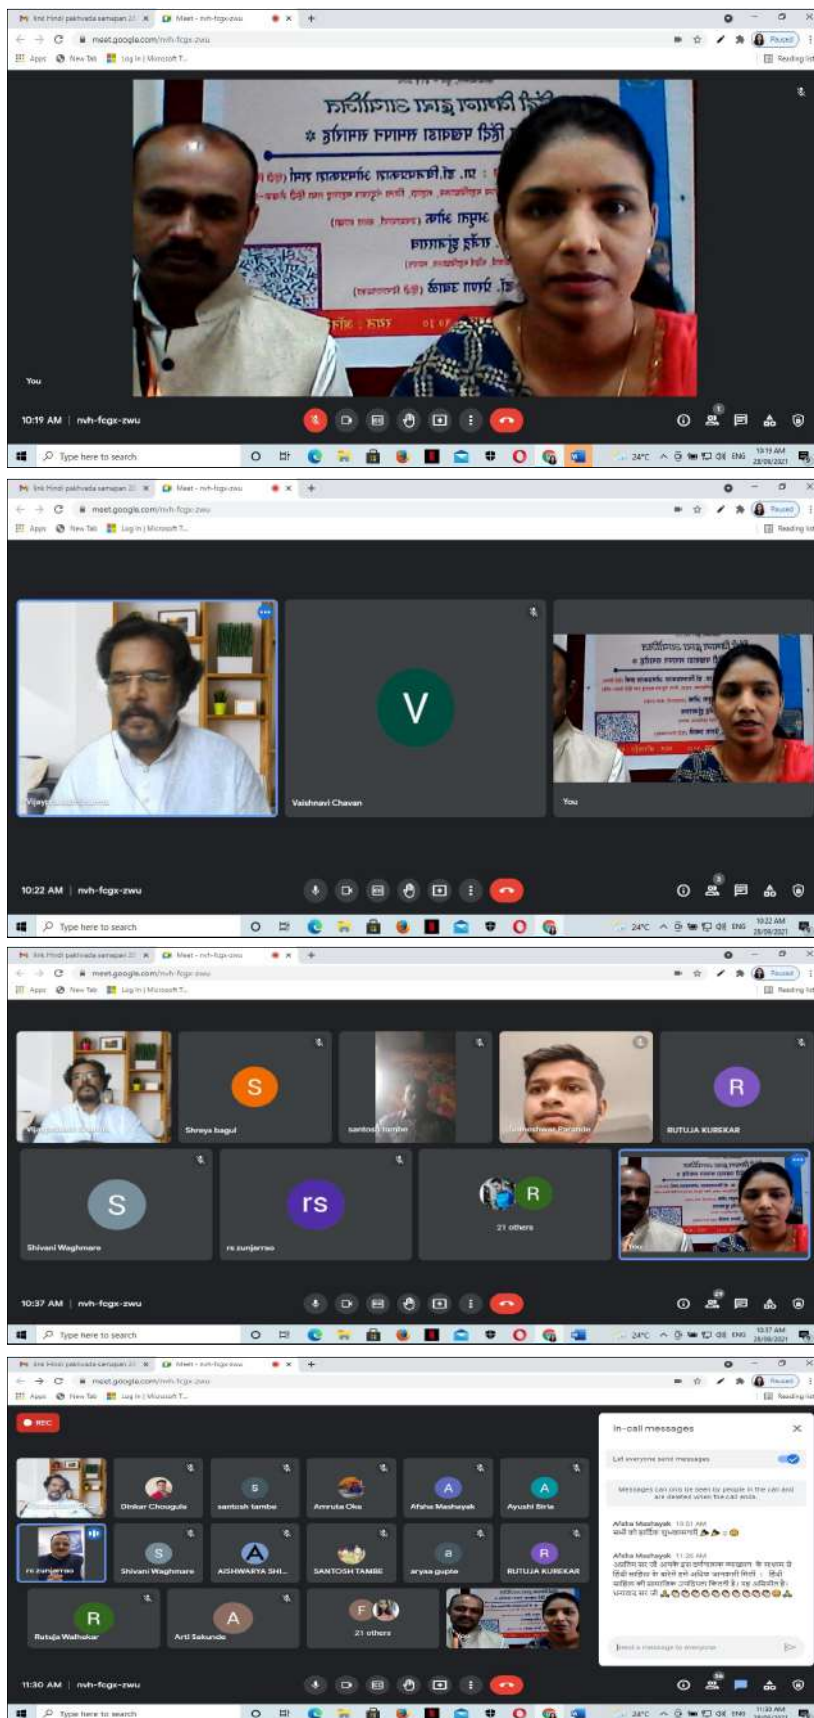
Meet - nvh-fcgx-zwu
meet.google.com/nvh-fcgx-zwu
Apps New Tab Log In | Microsoft T...
Paused
Reading list

You

10:19 AM | nvh-fcgx-zwu

Type here to search
24°C ENG 10:19 AM 28/09/2021

Meet - nvh-fcgx-zwu
meet.google.com/nvh-fcgx-zwu
Apps New Tab Log In | Microsoft T...
Paused
Reading list

V
Vaishnavi Chavan
You

10:22 AM | nvh-fcgx-zwu

Type here to search
24°C ENG 10:22 AM 28/09/2021

Meet - nvh-fcgx-zwu
meet.google.com/nvh-fcgx-zwu
Apps New Tab Log In | Microsoft T...
Paused
Reading list

S
Shreya bagul
santosh tambe
R
RUTUJA KUREKAR
S
Shivani Waghmare
rs
rs zunjarrao
R
21 others
You

10:37 AM | nvh-fcgx-zwu

Type here to search
24°C ENG 10:37 AM 28/09/2021

Meet - nvh-fcgx-zwu
meet.google.com/nvh-fcgx-zwu
Apps New Tab Log In | Microsoft T...
Paused
Reading list

REC

Dinkar Chougule
s
santosh tambe
Amruta Oke
A
Afsha Mashayak
A
Ayushi Birla
rs zunjarrao
S
Shivani Waghmare
A
AISHWARYA SHI...
SANTOSH TAMBE
a
aryaa gupte
R
RUTUJA KUREKAR
R
Rutuja Walhekar
A
Arti Sakunde
F
21 others

In-call messages
Let everyone send messages
Messages can only be seen by people in the call and are deleted when the call ends.
Afsha Mashayak 10:51 AM
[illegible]
Afsha Mashayak 11:26 AM
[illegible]
Send a message to everyone

11:30 AM | nvh-fcgx-zwu

Type here to search
24°C ENG 11:30 AM 28/09/2021